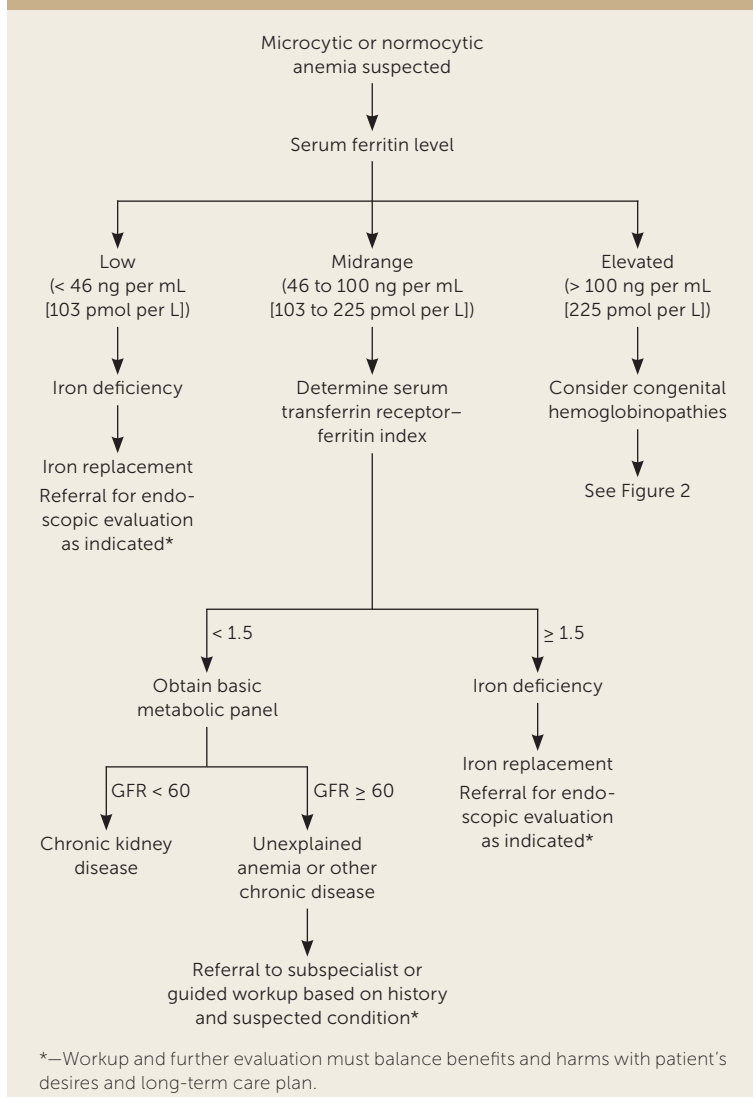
Microcytic or normocytic anemia suspected

Serum ferritin level

Low (< 46 ng per mL [103 pmol per L])

Midrange (46 to 100 ng per mL [103 to 225 pmol per L])

Elevated (> 100 ng per mL [225 pmol per L])

Iron deficiency

Iron replacement

Referral for endoscopic evaluation as indicated*

Determine serum transferrin receptor–ferritin index

Consider congenital hemoglobinopathies

See Figure 2

< 1.5

≥ 1.5

Obtain basic metabolic panel

Iron deficiency

Iron replacement

Referral for endoscopic evaluation as indicated*

GFR < 60

GFR ≥ 60

Chronic kidney disease

Unexplained anemia or other chronic disease

Referral to subspecialist or guided workup based on history and suspected condition*

*—Workup and further evaluation must balance benefits and harms with patient's desires and long-term care plan.